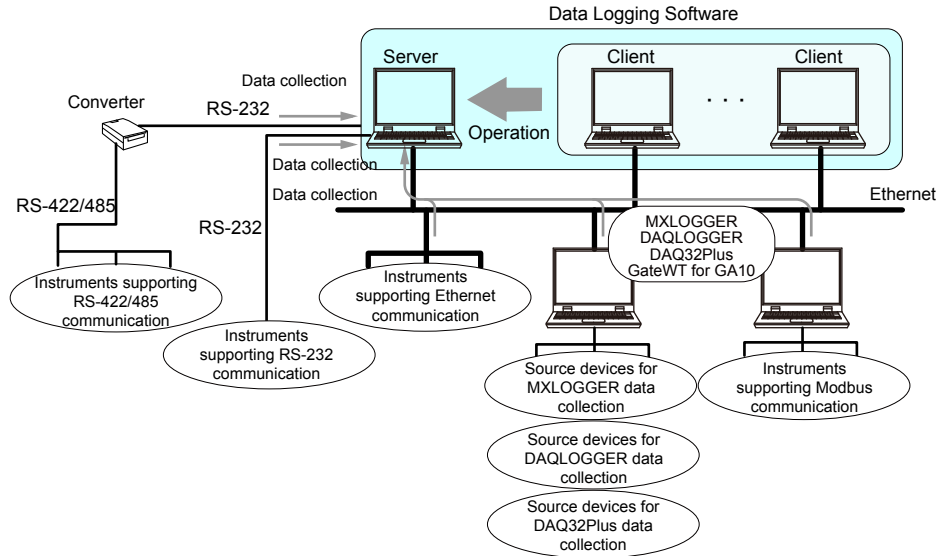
Data Logging Software

Server

Client

Client

. . .

Operation

Data collection

Converter

RS-232

Data collection

Data collection

Ethernet

RS-422/485

RS-232

MXLOGGER
DAQLOGGER
DAQ32Plus
GateWT for GA10

Instruments supporting RS-422/485 communication

Instruments supporting Ethernet communication

Instruments supporting RS-232 communication

Source devices for MXLOGGER data collection

Instruments supporting Modbus communication

Source devices for DAQLOGGER data collection

Source devices for DAQ32Plus data collection